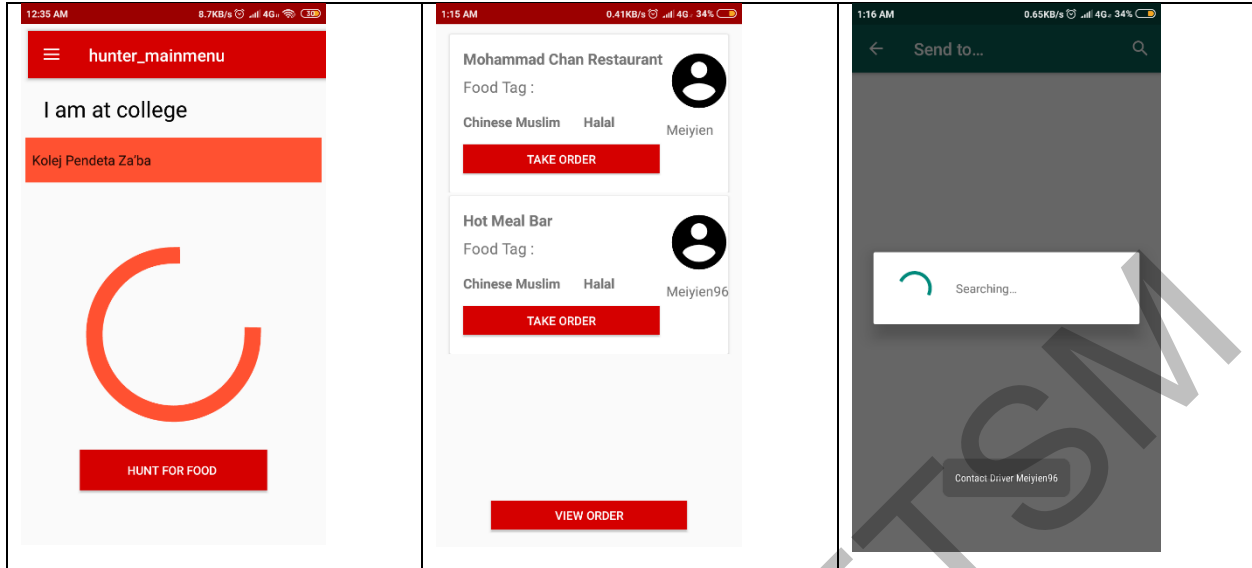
| 12:35 AM 8.7KB/s 4G 33 | 1:15 AM 0.41KB/s 4G 34% | 1:16 AM 0.65KB/s 4G 34% |
|---|---|---|
| hunter_mainmenu<br>I am at college<br>Kolej Pendeta Za'ba<br>HUNT FOR FOOD | Mohammad Chan Restaurant<br>Food Tag :<br>Chinese Muslim Halal<br>Meiyien<br>TAKE ORDER<br>Hot Meal Bar<br>Food Tag :<br>Chinese Muslim Halal<br>Meiyien96<br>TAKE ORDER<br>VIEW ORDER | Send to...<br>Searching...<br>Contact Driver Meiyien96 |

UTSM